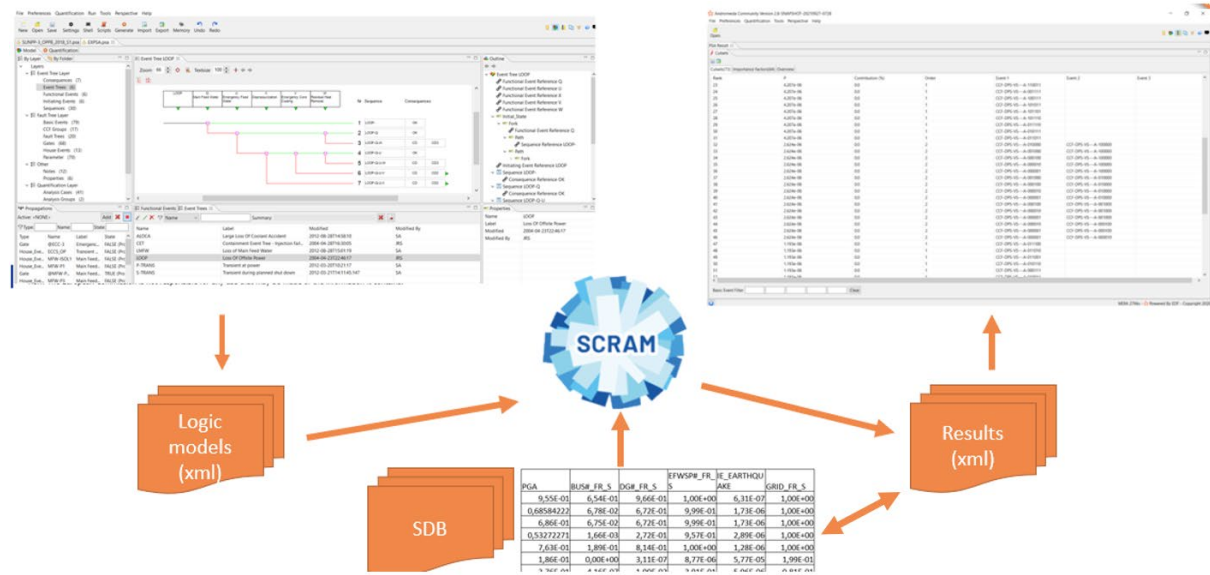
File Preferences Quantification Run Tools Perspective Help

New Open Save Settings Shell Scripts Generate Import Export Memory Undo Redo

Model Quantification

By Layer By Folder

Layers
Event Tree Layer
Consequences (7)
Event Trees (6)
Functional Events (6)
Initiating Events (6)
Sequences (20)
Fault Tree Layer
Basic Events (79)
CCF Groups (17)
Fault Trees (20)
Gates (68)
House Events (13)
Parameter (79)
Other
Notes (12)
Properties (6)
Quantification Layer
Analysis Cases (41)
Analysis Groups (2)

Event Tree LOOP

Zoom Textsize

Nr Sequence Consequences

1 LOOP OK
2 LOOP-Q OK
3 LOOP-Q-H CD
4 LOOP-Q-U OK
5 LOOP-Q-U-H CD
6 LOOP-Q-U-V CD
7 LOOP-Q-U-V CD

Outline
Event Tree LOOP
Functional Event Reference Q
Functional Event Reference U
Functional Event Reference X
Functional Event Reference V
Functional Event Reference W
Initial_State
Fork
Functional Event Reference Q
Path
Sequence Reference LOOP
Path
Fork
Initiating Event Reference LOOP
Sequence LOOP
Consequence Reference OK
Sequence LOOP-Q
Consequence Reference OK
Sequence LOOP-Q-U

Propagations
Active: <NONE>
Type Name State

Type Name Label State
Gate ECC-3 Emergenc... FALSE
House_Eve... ECCS_OF Transient ... FALSE
House_Eve... NFW-ISOL1 Main Feed... FALSE
House_Eve... NFW-P1 Main Feed... FALSE
Gate NFW-P1 Main Feed... TRUE
House_Eve... NFW-P1 Main Feed... FALSE

Functional Events Event Trees

Name Summary

| Name | Label | Modified | Modified By |
|---|---|---|---|
| ALOCA | Large Loss Of Coolant Accident | 2012-08-28T14:58:19 | SA |
| CET | Containment Event Tree - Injection Fail... | 2004-06-28T16:20:05 | IRS |
| LMFW | Loss of Main Feed Water | 2012-08-28T15:01:15 | SA |
| LOOP | Loss Of Offsite Power | 2004-04-23T22:46:17 | IRS |
| P-TRANS | Transient at power | 2012-03-20T10:21:17 | SA |
| S-TRANS | Transient during planned shut down | 2012-03-21T14:11:45.147 | SA |

Properties
Name LOOP
Label Loss Of Offsite Power
Modified 2004-04-23T22:46:17
Modified By IRS

Andromeda Community Version

File Preferences Quantification Tools Perspective Help

Open

Plot Result
Cutsets

Cutsets (74) Importance factors(MIN) Overview

Name P Contribution (%) Order Event 1 Event 2 Event 3

Basic Event Filter: Clear

SCRAM

Logic models (xml)

SDB

Results (xml)

| PGA | BUS#_FR_S | DG#_FR_S | EFWSP#_FR_S | IE_EARTHQUAKE | GRID_FR_S |
|---|---|---|---|---|---|
| 9,55E-01 | 6,54E-01 | 9,66E-01 | 1,00E+00 | 6,31E-07 | 1,00E+00 |
| 0,68584222 | 6,78E-02 | 6,72E-01 | 9,99E-01 | 1,73E-06 | 1,00E+00 |
| 6,86E-01 | 6,75E-02 | 6,72E-01 | 9,99E-01 | 1,73E-06 | 1,00E+00 |
| 0,53272271 | 1,66E-03 | 2,72E-01 | 9,57E-01 | 2,89E-06 | 1,00E+00 |
| 7,63E-01 | 1,89E-01 | 8,14E-01 | 1,00E+00 | 1,28E-06 | 1,00E+00 |
| 1,86E-01 | 0,00E+00 | 3,11E-07 | 8,77E-06 | 5,77E-05 | 1,99E-01 |
| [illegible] | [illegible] | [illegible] | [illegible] | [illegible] | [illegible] |